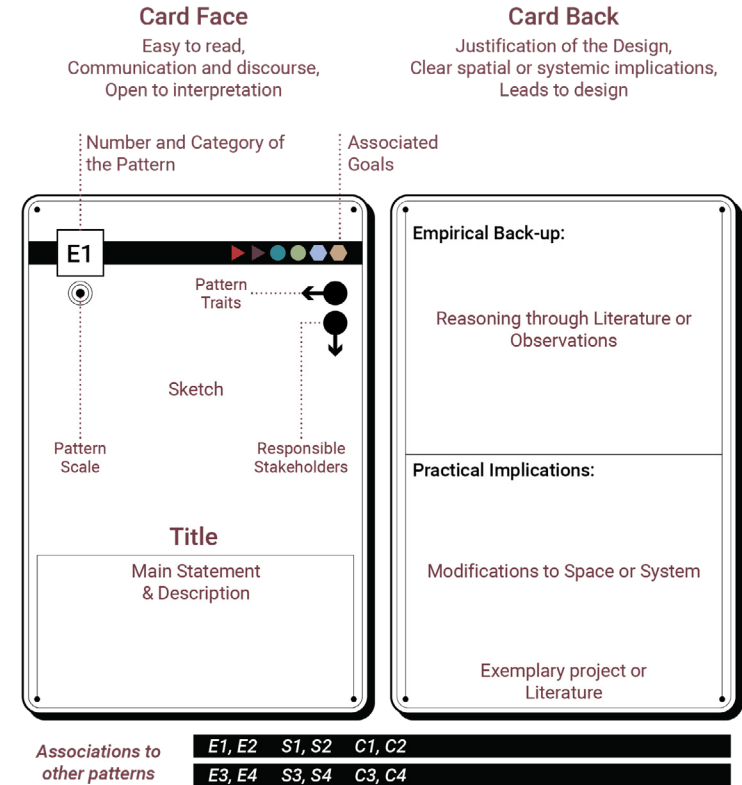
Card Face
Easy to read,
Communication and discourse,
Open to interpretation

Card Back
Justification of the Design,
Clear spatial or systemic implications,
Leads to design

Number and Category of the Pattern

Associated Goals

E1

Pattern Traits

Sketch

Pattern Scale

Responsible Stakeholders

Title

Main Statement & Description

Empirical Back-up:

Reasoning through Literature or Observations

Practical Implications:

Modifications to Space or System

Exemplary project or Literature

Associations to other patterns

E1, E2 S1, S2 C1, C2
E3, E4 S3, S4 C3, C4